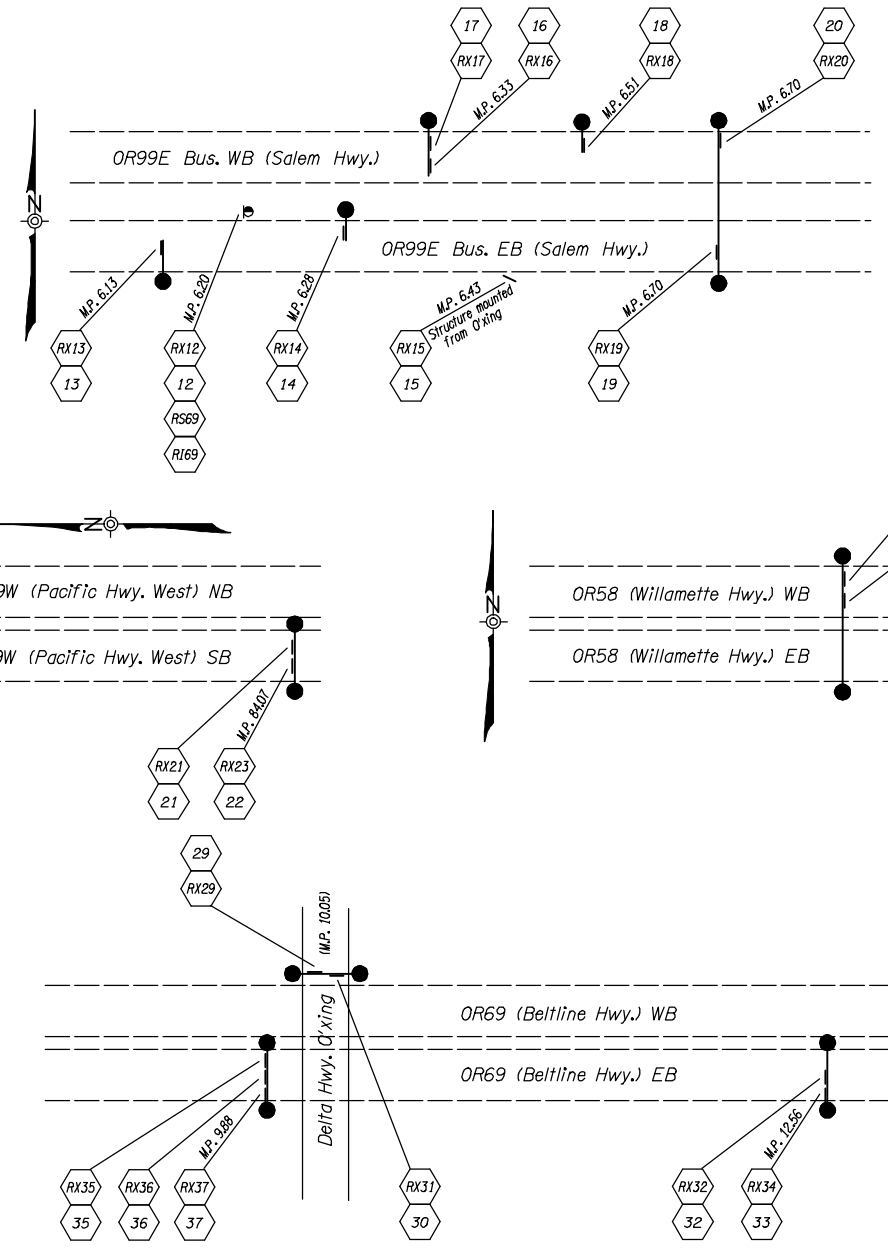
17
RX17
16
RX16
18
RX18
20
RX20
M.P. 6.33
M.P. 6.51
M.P. 6.70
N
OR99E Bus. WB (Salem Hwy.)
OR99E Bus. EB (Salem Hwy.)
M.P. 6.13
M.P. 6.20
M.P. 6.28
M.P. 6.43
Structure mounted from O'xing
M.P. 6.70
RX13
13
RX12
12
RS69
RI69
RX14
14
RX15
15
RX19
19

N
9W (Pacific Hwy. West) NB
9W (Pacific Hwy. West) SB
M.P. 84.07
RX21
21
RX23
22

N
OR58 (Willamette Hwy.) WB
OR58 (Willamette Hwy.) EB

29
RX29
(M.P. 10.05)
OR69 (Beltline Hwy.) WB
OR69 (Beltline Hwy.) EB
Delta Hwy. O'xing
M.P. 9.88
M.P. 12.56
RX35
35
RX36
36
RX37
37
RX31
30
RX32
32
RX34
33